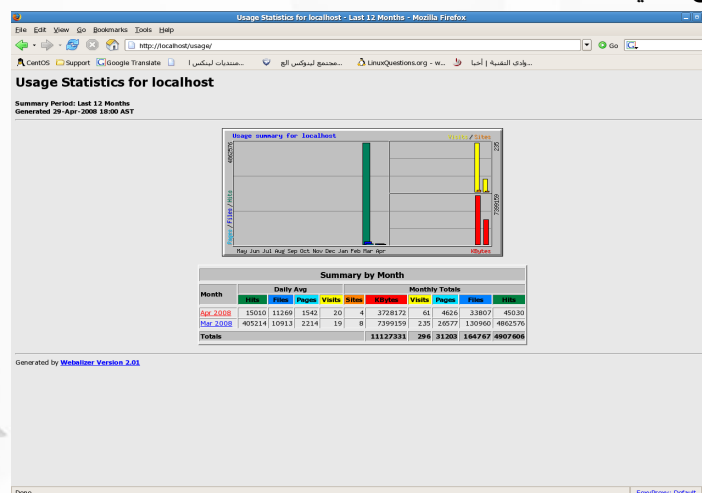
Usage Statistics for localhost - Last 12 Months - Mozilla Firefox

File Edit View Go Bookmarks Tools Help

http://localhost/usage/

Go

CentOS Support Google Translate منتديات لينكس ا... مجتمع لينوكس الع... LinuxQuestions.org - w... وادي التقنية | أخبا...

Usage Statistics for localhost

Summary Period: Last 12 Months
Generated 29-Apr-2008 18:00 AST

Usage summary for localhost

Visits/Sites

4862576

Pages/Files/Hits

235

7399159

May Jun Jul Aug Sep Oct Nov Dec Jan Feb Mar Apr

KBytes

| Summary by Month | | | | | | | | | | |
|---|---|---|---|---|---|---|---|---|---|---|
| Month | Daily Avg | | | | Monthly Totals | | | | | |
| | Hits | Files | Pages | Visits | Sites | KBytes | Visits | Pages | Files | Hits |
| Apr 2008 | 15010 | 11269 | 1542 | 20 | 4 | 3728172 | 61 | 4626 | 33807 | 45030 |
| Mar 2008 | 405214 | 10913 | 2214 | 19 | 8 | 7399159 | 235 | 26577 | 130960 | 4862576 |
| Totals | | | | | | 11127331 | 296 | 31203 | 164767 | 4907606 |

Generated by Webalizer Version 2.01

Done

FoxyProxy: Default